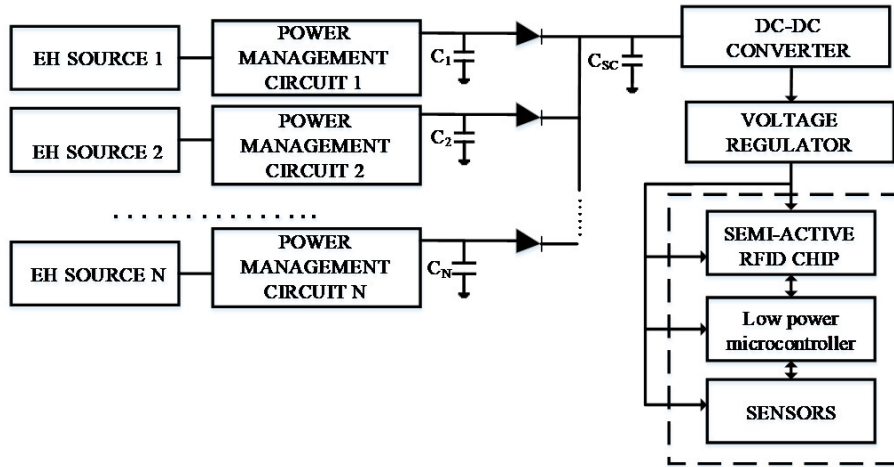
EH SOURCE 1

POWER MANAGEMENT CIRCUIT 1

$C_1$

$C_{SC}$

DC-DC CONVERTER

EH SOURCE 2

POWER MANAGEMENT CIRCUIT 2

$C_2$

VOLTAGE REGULATOR

EH SOURCE N

POWER MANAGEMENT CIRCUIT N

$C_N$

SEMI-ACTIVE RFID CHIP

Low power microcontroller

SENSORS